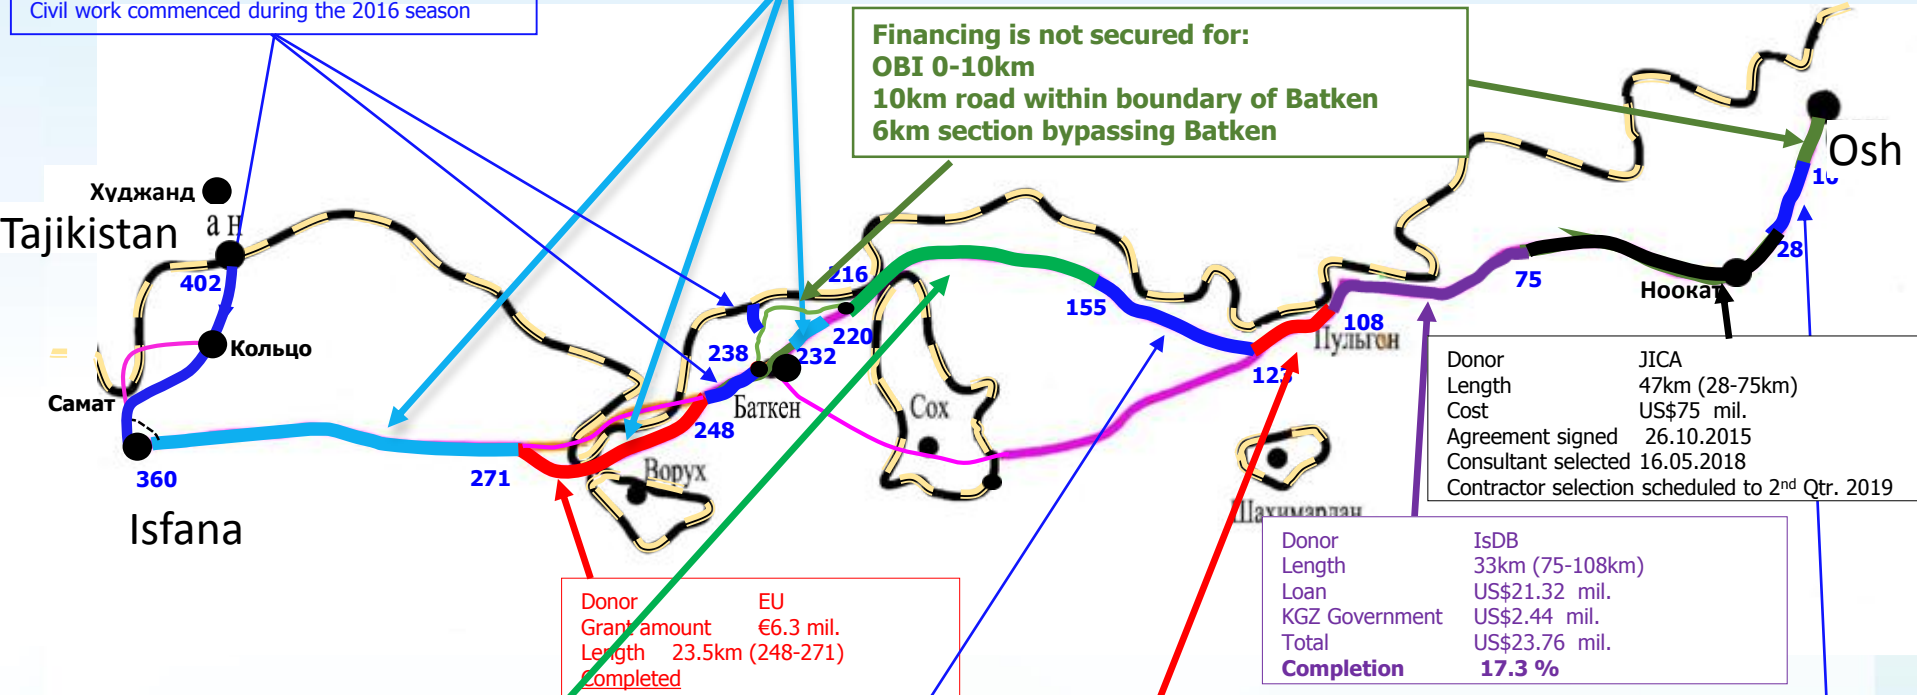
Civil work commenced during the 2016 season

Financing is not secured for:
OBI 0-10km
10km road within boundary of Batken
6km section bypassing Batken

Osh

Худжанд

Tajikistan

ан

402

Кольцо

Самат

360

Isfana

271

238

232

216

220

Баткен

248

Ворух

Сох

155

108

Пульгон

12

75

Ноокат

28

10

Шахимардан

| Donor | JICA |
|---|---|
| Length | 47km (28-75km) |
| Cost | US$75 mil. |
| Agreement signed | 26.10.2015 |
| Consultant selected | 16.05.2018 |
| Contractor selection scheduled to 2nd Qtr. 2019 | |

| Donor | IsDB |
|---|---|
| Length | 33km (75-108km) |
| Loan | US$21.32 mil. |
| KGZ Government | US$2.44 mil. |
| Total | US$23.76 mil. |
| Completion | 17.3 % |

| Donor | EU |
|---|---|
| Grant amount | €6.3 mil. |
| Length | 23.5km (248-271) |
| Completed | |